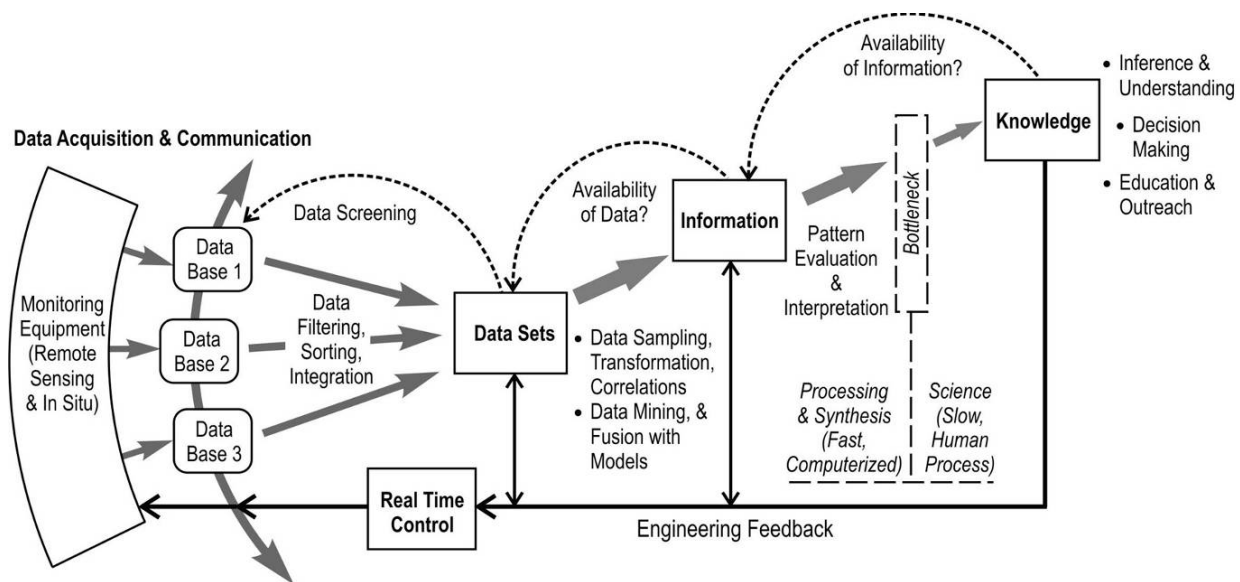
Data Acquisition & Communication

Monitoring Equipment (Remote Sensing & In Situ)

Data Base 1

Data Base 2

Data Base 3

Data Screening

Data Filtering, Sorting, Integration

Data Sets

• Data Sampling, Transformation, Correlations
• Data Mining, & Fusion with Models

Availability of Data?

Information

Pattern Evaluation & Interpretation

Bottleneck

Availability of Information?

Knowledge

• Inference & Understanding
• Decision Making
• Education & Outreach

Processing & Synthesis (Fast, Computerized)

Science (Slow, Human Process)

Real Time Control

Engineering Feedback